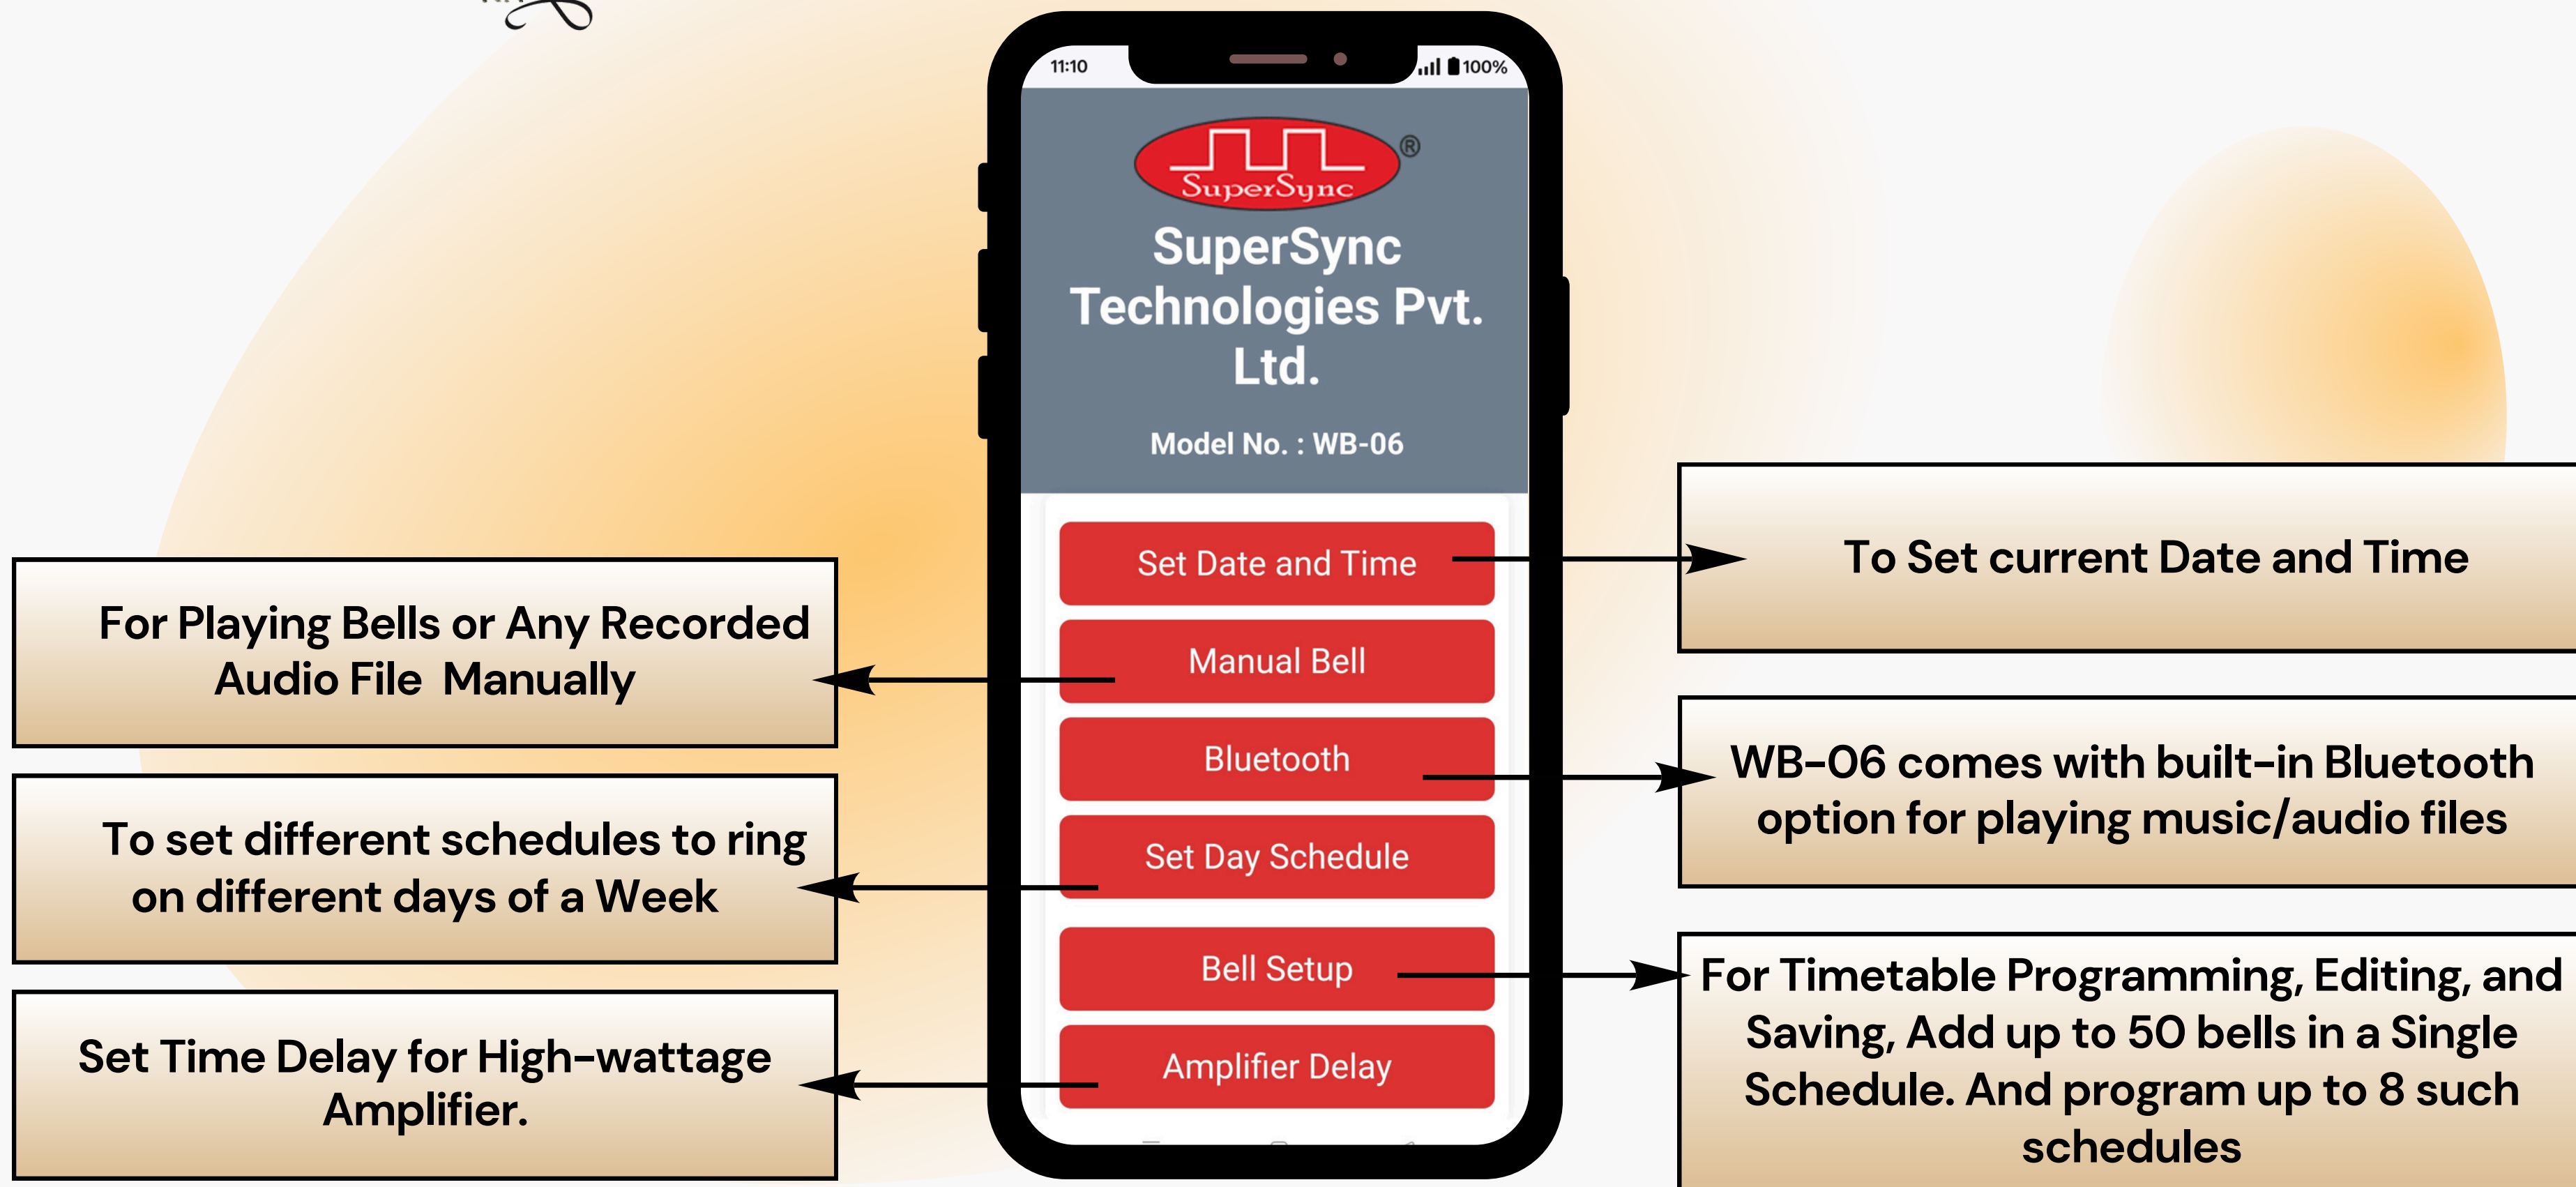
11:10

100%

SuperSync ®

SuperSync Technologies Pvt. Ltd.

Model No. : WB-06

Set Date and Time

Manual Bell

Bluetooth

Set Day Schedule

Bell Setup

Amplifier Delay

To Set current Date and Time

For Playing Bells or Any Recorded Audio File Manually

WB-06 comes with built-in Bluetooth option for playing music/audio files

To set different schedules to ring on different days of a Week

For Timetable Programming, Editing, and Saving, Add up to 50 bells in a Single Schedule. And program up to 8 such schedules

Set Time Delay for High-wattage Amplifier.